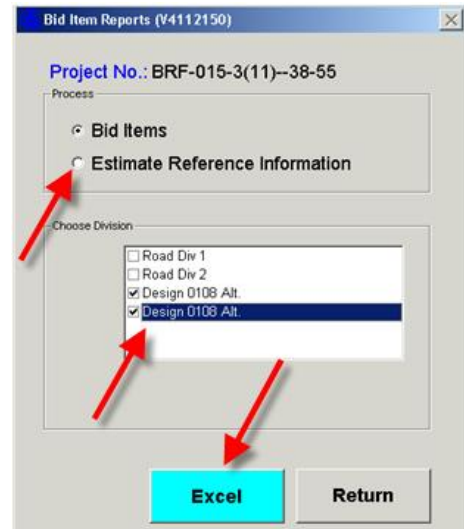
Bid Item Reports (V4112150)

Project No.: BRF-015-3(11)--38-55

Process

Bid Items

Estimate Reference Information

Choose Division

Road Div 1
Road Div 2
Design 0108 Alt.
Design 0108 Alt.

Excel

Return